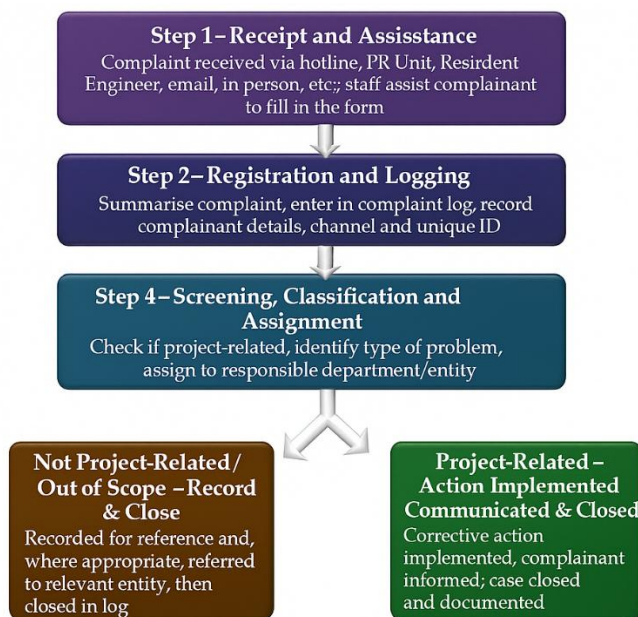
Step 1– Receipt and Assisstance
Complaint received via hotline, PR Unit, Resirdent Engineer, email, in person, etc:; staff assist complainant to fill in the form

Step 2– Registration and Logging
Summarise complaint, enter in complaint log, record complainant details, channel and unique ID

Step 4– Screening, Classification and Assignment
Check if project-related, identify type of problem, assign to responsible department/entity

Not Project-Related/ Out of Scope –Record & Close
Recorded for reference and, where appropriate, referred to relevant entity, then closed in log

Project-Related – Action Implemented Communicated & Closed
Corrective action implemented, complainant informed; case closed and documented